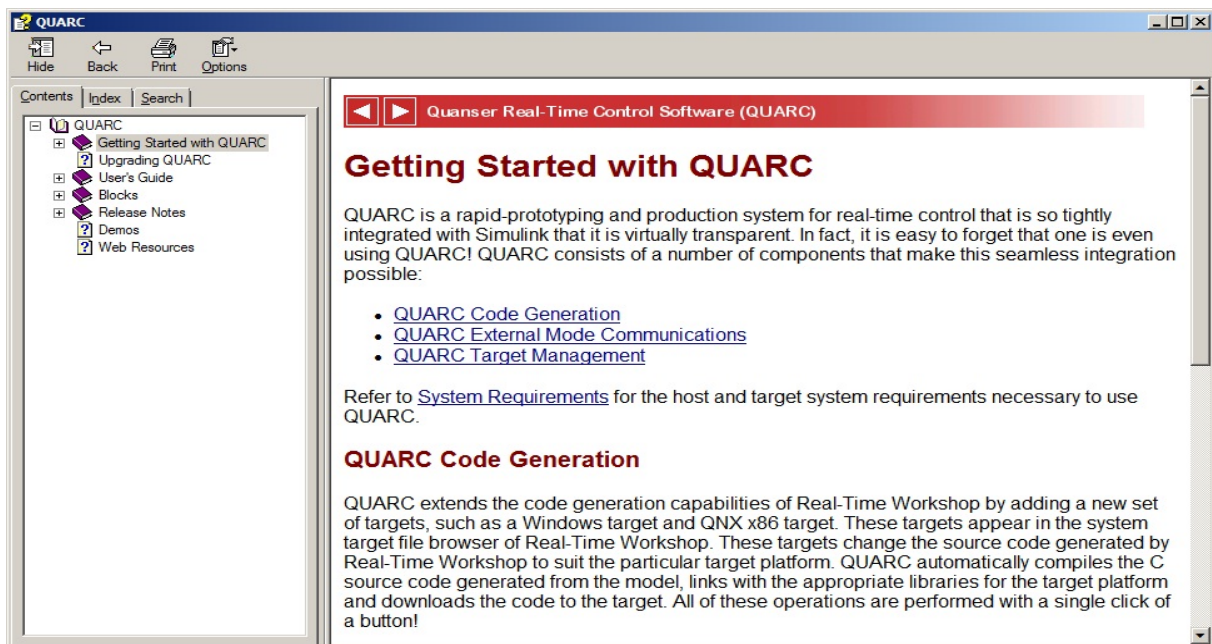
QUARC

Hide Back Print Options

Contents Index Search

QUARC
Getting Started with QUARC
Upgrading QUARC
User's Guide
Blocks
Release Notes
Demos
Web Resources

Quanser Real-Time Control Software (QUARC)

Getting Started with QUARC

QUARC is a rapid-prototyping and production system for real-time control that is so tightly integrated with Simulink that it is virtually transparent. In fact, it is easy to forget that one is even using QUARC! QUARC consists of a number of components that make this seamless integration possible:

- QUARC Code Generation
- QUARC External Mode Communications
- QUARC Target Management

Refer to System Requirements for the host and target system requirements necessary to use QUARC.

QUARC Code Generation

QUARC extends the code generation capabilities of Real-Time Workshop by adding a new set of targets, such as a Windows target and QNX x86 target. These targets appear in the system target file browser of Real-Time Workshop. These targets change the source code generated by Real-Time Workshop to suit the particular target platform. QUARC automatically compiles the C source code generated from the model, links with the appropriate libraries for the target platform and downloads the code to the target. All of these operations are performed with a single click of a button!